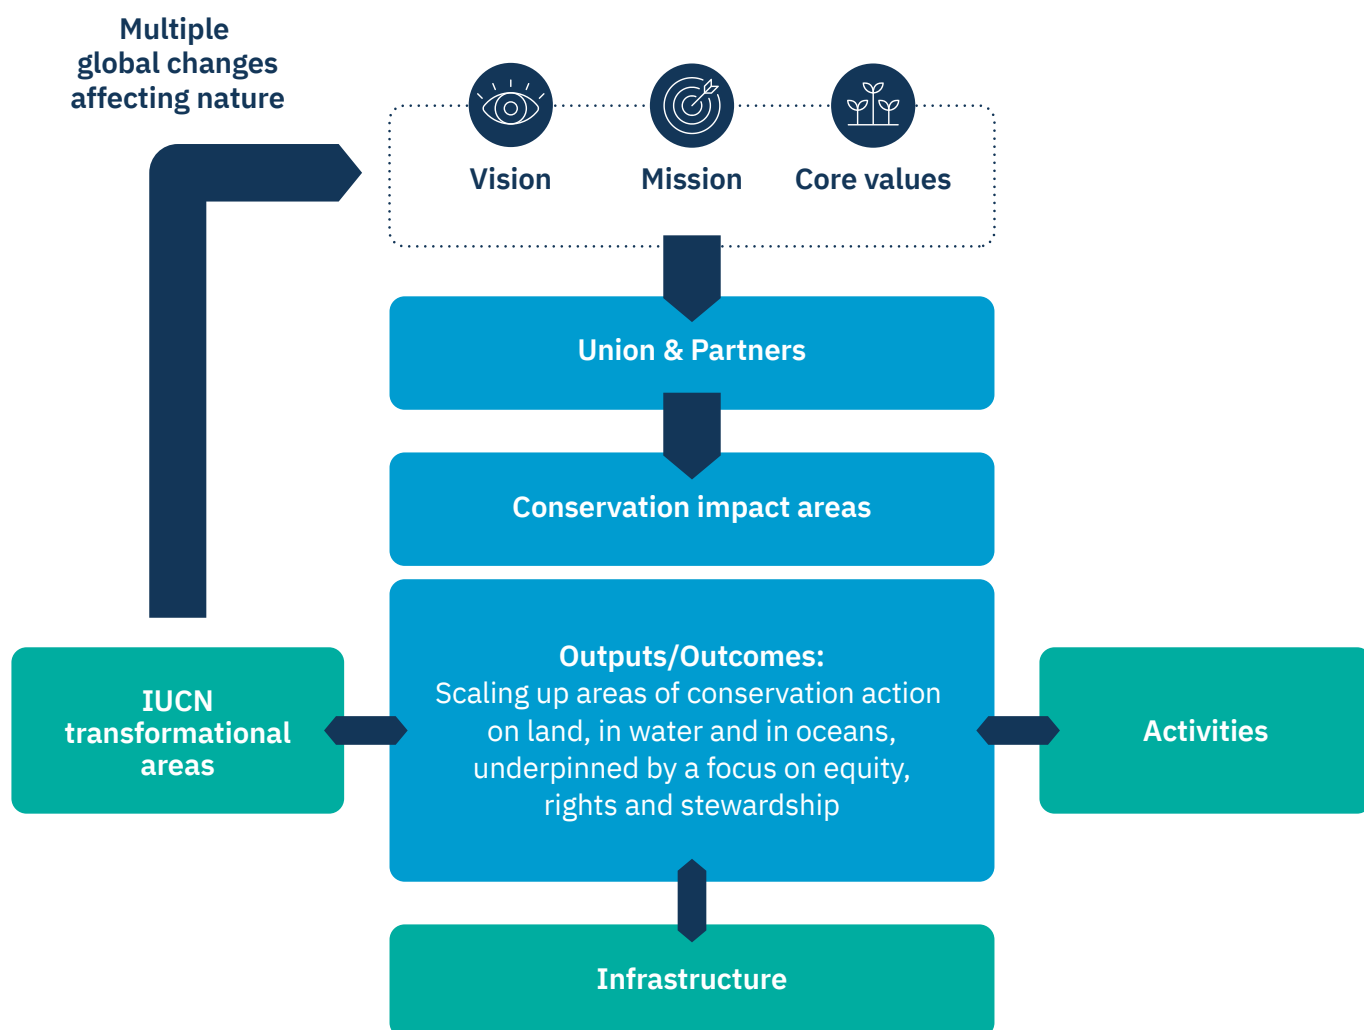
Multiple global changes affecting nature

Vision

Mission

Core values

Union & Partners

Conservation impact areas

IUCN transformational areas

Outputs/Outcomes:
Scaling up areas of conservation action on land, in water and in oceans, underpinned by a focus on equity, rights and stewardship

Activities

Infrastructure